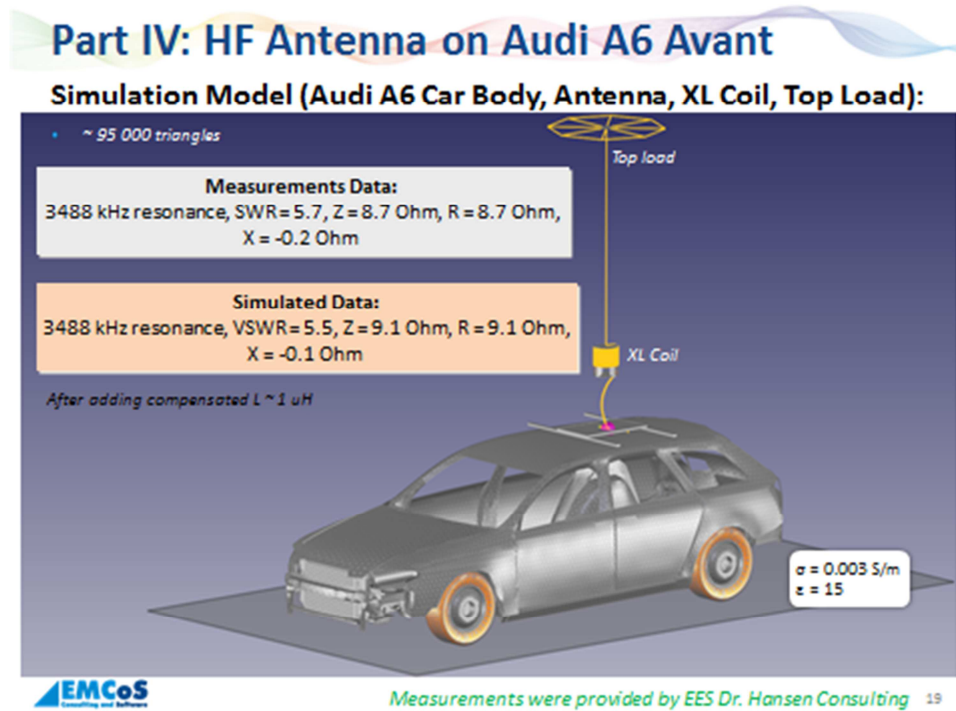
Part IV: HF Antenna on Audi A6 Avant

Simulation Model (Audi A6 Car Body, Antenna, XL Coil, Top Load):

• ~ 95 000 triangles

Top load

Measurements Data:
3488 kHz resonance, SWR = 5.7, Z = 8.7 Ohm, R = 8.7 Ohm, X = -0.2 Ohm

Simulated Data:
3488 kHz resonance, VSWR = 5.5, Z = 9.1 Ohm, R = 9.1 Ohm, X = -0.1 Ohm

XL Coil

After adding compensated L ~ 1 uH

$\sigma$ = 0.003 S/m
$\varepsilon$ = 15

EMCoS Consulting and Software

Measurements were provided by EES Dr. Hansen Consulting 19